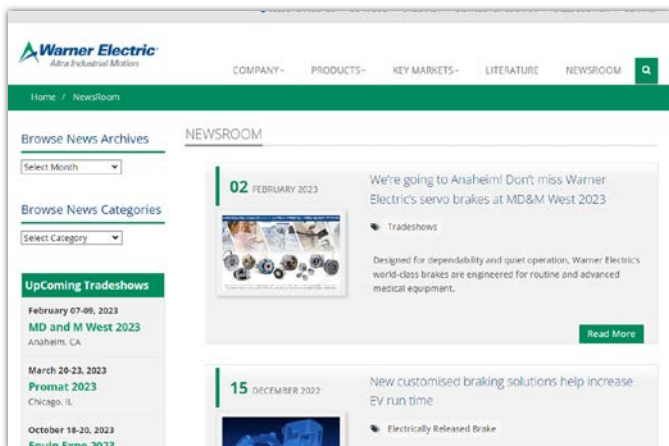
Warner Electric
Altra Industrial Motion

COMPANY PRODUCTS KEY MARKETS LITERATURE NEWSROOM

Home / NewsRoom

Browse News Archives

Select Month

Browse News Categories

Select Category

UpComing Tradeshows

February 07-09, 2023
MD and M West 2023
Anaheim, CA

March 20-23, 2023
Promat 2023
Chicago, IL

October 18-20, 2023
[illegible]

NEWSROOM

02 FEBRUARY 2023

We're going to Anaheim! Don't miss Warner Electric's servo brakes at MD&M West 2023

Tradeshows

Designed for dependability and quiet operation, Warner Electric's world-class brakes are engineered for routine and advanced medical equipment.

Read More

15 DECEMBER 2022

New customised braking solutions help increase EV run time

Electrically Released Brake